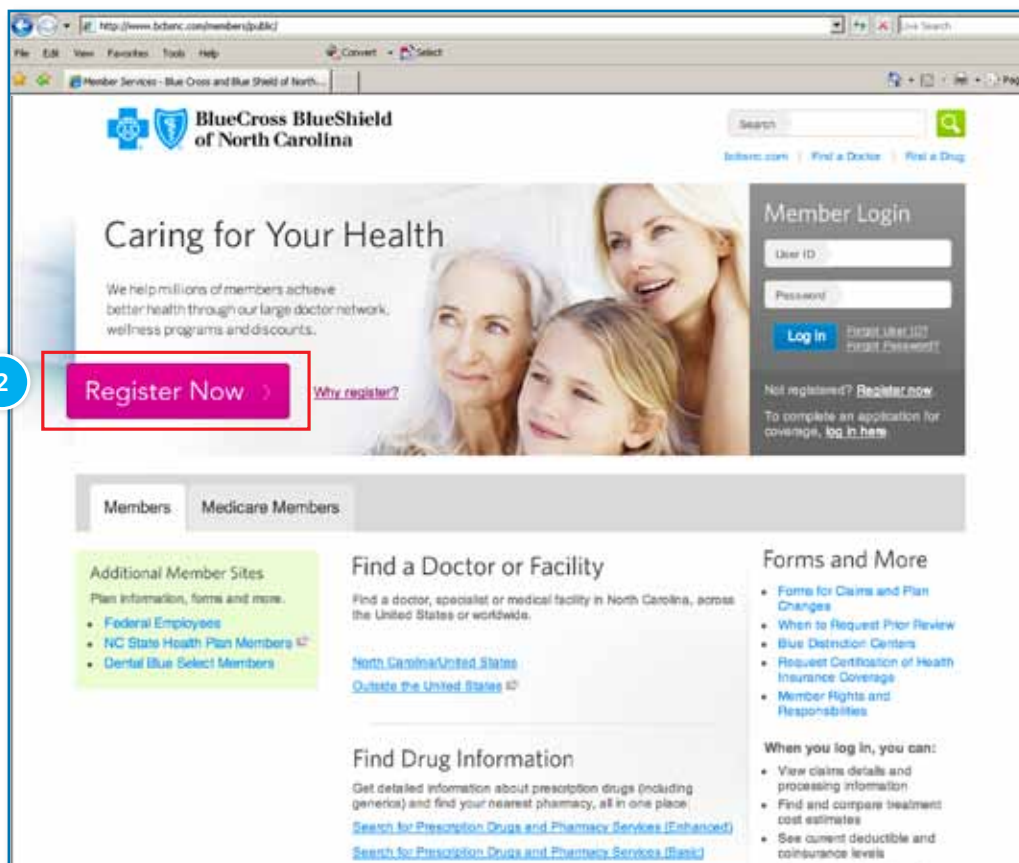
http://www.bcbsnc.com/members/public/

Live Search

File Edit View Favorites Tools Help

Convert Select

Member Services - Blue Cross and Blue Shield of North...

Pag

BlueCross BlueShield of North Carolina

Search

bcbsnc.com | Find a Doctor | Find a Drug

Caring for Your Health

We help millions of members achieve better health through our large doctor network, wellness programs and discounts.

2

Register Now ›

Why register?

Member Login

User ID

Password

Log In

Forgot User ID?
Forgot Password?

Not registered? Register now.

To complete an application for coverage, log in here.

Members

Medicare Members

Additional Member Sites

Plan information, forms and more.

- Federal Employees
- NC State Health Plan Members
- Dental Blue Select Members

Find a Doctor or Facility

Find a doctor, specialist or medical facility in North Carolina, across the United States or worldwide.

North Carolina/United States

Outside the United States

Find Drug Information

Get detailed information about prescription drugs (including generics) and find your nearest pharmacy, all in one place

Search for Prescription Drugs and Pharmacy Services (Enhanced)

Search for Prescription Drugs and Pharmacy Services (Basic)

Forms and More

- Forms for Claims and Plan Changes
- When to Request Prior Review
- Blue Distinction Centers
- Request Certification of Health Insurance Coverage
- Member Rights and Responsibilities

When you log in, you can:

- View claims details and processing information
- Find and compare treatment cost estimates
- See current deductible and coinsurance levels